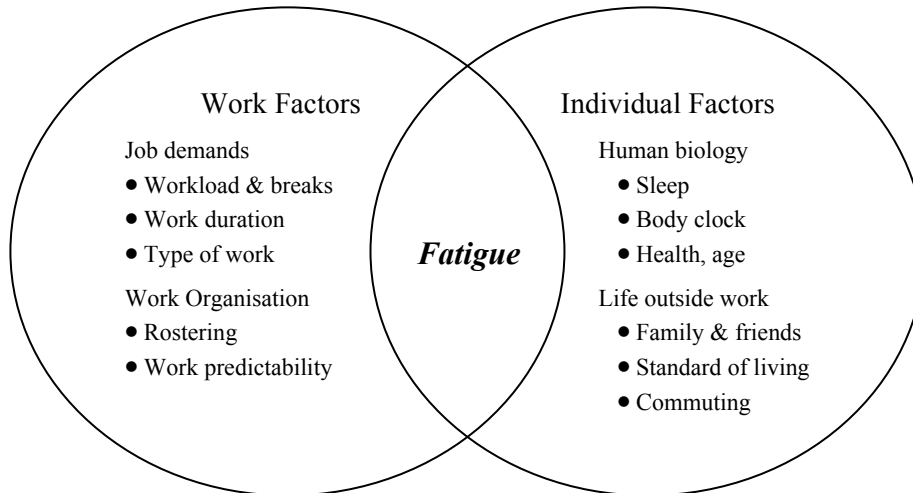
Work Factors

Job demands
- Workload & breaks
- Work duration
- Type of work

Work Organisation
- Rostering
- Work predictability

***Fatigue***

Individual Factors

Human biology
- Sleep
- Body clock
- Health, age

Life outside work
- Family & friends
- Standard of living
- Commuting